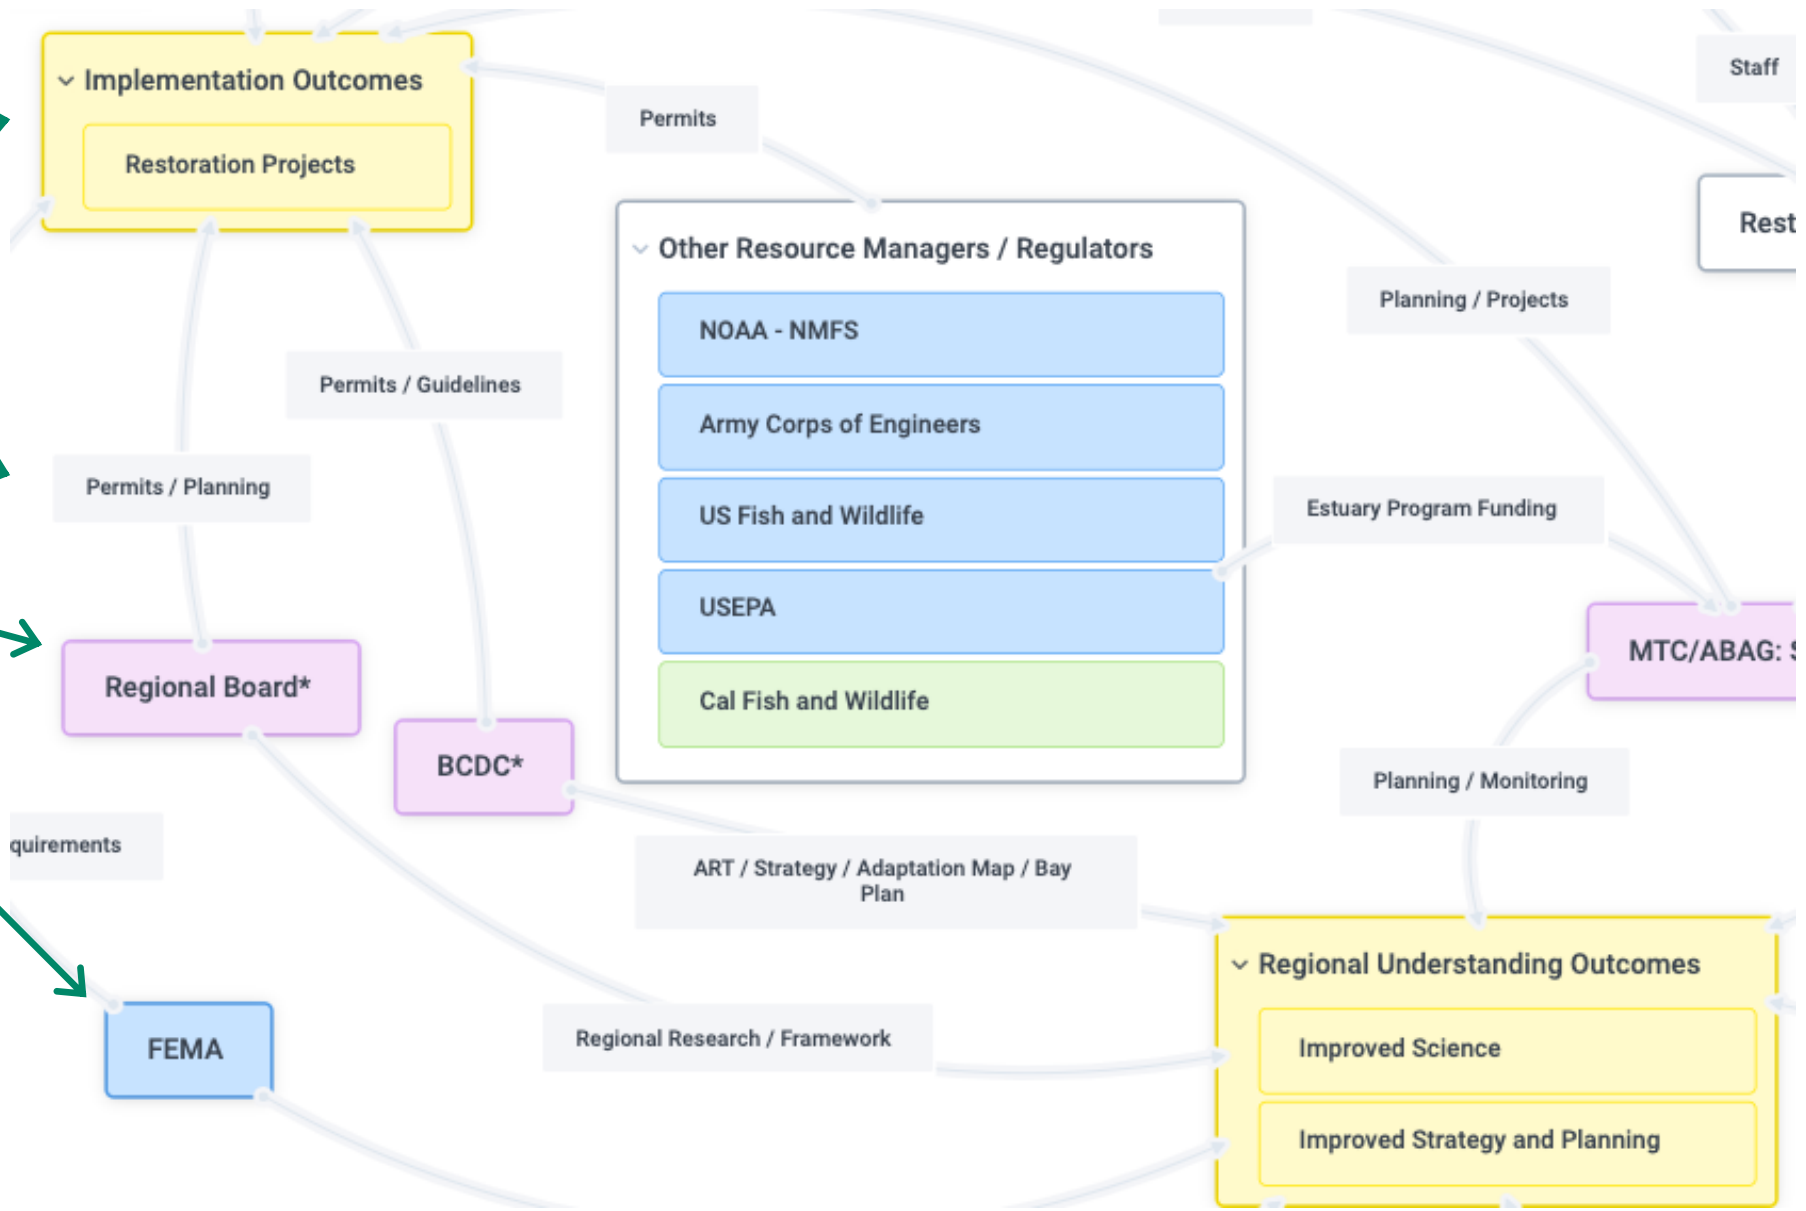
Implementation Outcomes

Restoration Projects

Permits

Staff

Rest

Other Resource Managers / Regulators

NOAA - NMFS

Army Corps of Engineers

US Fish and Wildlife

USEPA

Cal Fish and Wildlife

Planning / Projects

Permits / Guidelines

Permits / Planning

Estuary Program Funding

MTC/ABAG: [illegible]

Regional Board*

BCDC*

Planning / Monitoring

quirements

ART / Strategy / Adaptation Map / Bay Plan

Regional Understanding Outcomes

Improved Science

Improved Strategy and Planning

FEMA

Regional Research / Framework